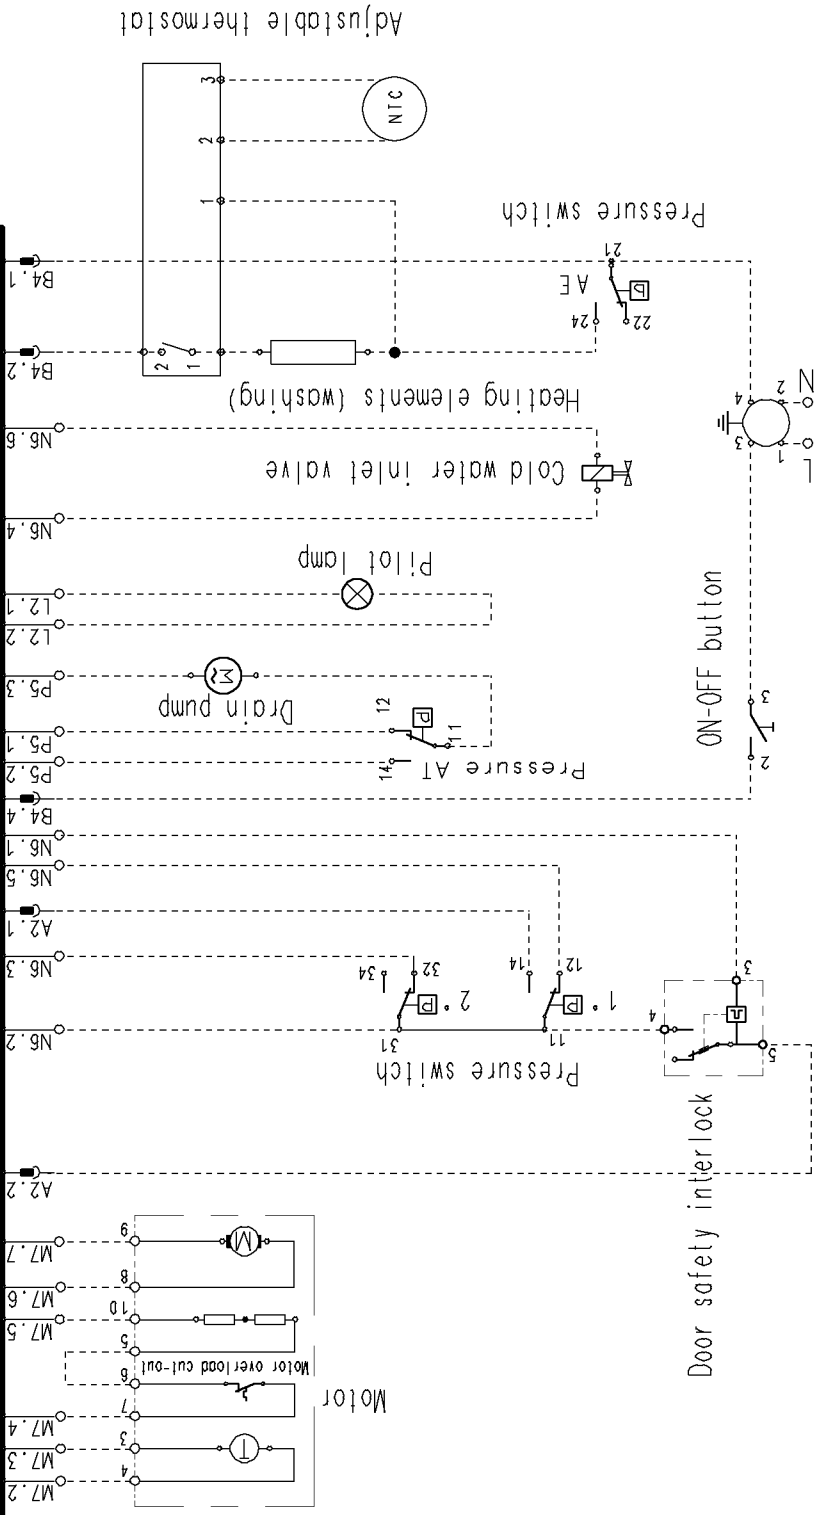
Adjustable thermostat

NTC

3
2
1

Pressure switch

21
AE
24
22

B4.1
B4.2

2
1

Heating elements (washing)

N
2
4
3
1
L

N6.6
Cold water inlet valve
N6.4

Pilot lamp
L2.1
L2.2

ON-OFF button
3
2

P5.3
Drain pump
12
11
P5.1
P5.2
14
Pressure AT

B4.4
N6.1
N6.5
A2.1
N6.3
32
34
14
12
2°P
1°P
3
4
N6.2
31
11
5
Pressure switch

Door safety interlock

A2.2

9
M7.7
8
M7.6
10
M7.5
5
6
Motor overload cut-out
7
M7.4
Motor
3
M7.3
4
M7.2